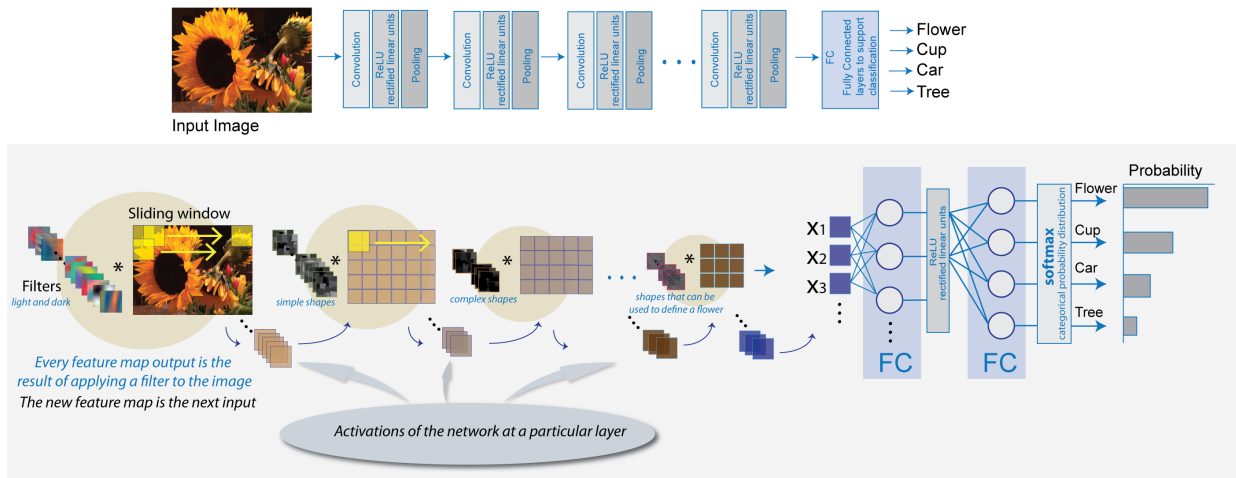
Input Image

Convolution
ReLU rectified linear units
Pooling

Convolution
ReLU rectified linear units
Pooling

Convolution
ReLU rectified linear units
Pooling

. . .

Convolution
ReLU rectified linear units
Pooling

FC
Fully Connected layers to support classification

Flower
Cup
Car
Tree

Filters
light and dark

*

Sliding window

*

simple shapes

*

complex shapes

. . .

*

shapes that can be used to define a flower

$x_1$
$x_2$
$x_3$

ReLU
rectified linear units

softmax
categorical probability distribution

FC

FC

Probability

Flower
Cup
Car
Tree

Every feature map output is the result of applying a filter to the image
The new feature map is the next input

Activations of the network at a particular layer